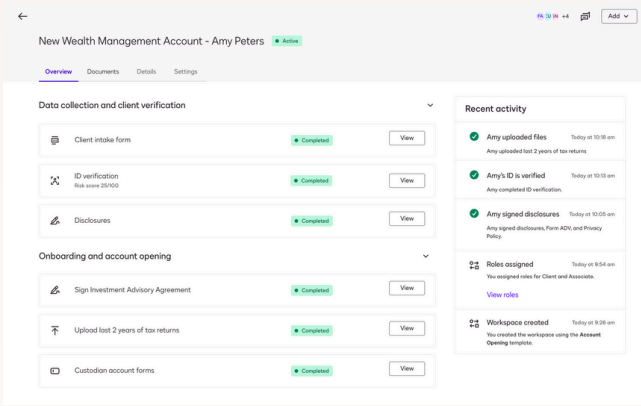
←

FA DJ IN +4

Add ∨

New Wealth Management Account - Amy Peters • Active

Overview Documents Details Settings

Data collection and client verification

Client intake form • Completed View

ID verification
Risk score 25/100 • Completed View

Disclosures • Completed View

Onboarding and account opening

Sign Investment Advisory Agreement • Completed View

Upload last 2 years of tax returns • Completed View

Custodian account forms • Completed View

Recent activity

Amy uploaded files Today at 10:18 am
Amy uploaded last 2 years of tax returns

Amy's ID is verified Today at 10:13 am
Amy completed ID verification.

Amy signed disclosures Today at 10:05 am
Amy signed disclosures, Form ADV, and Privacy Policy.

Roles assigned Today at 9:54 am
You assigned roles for Client and Associate.
View roles

Workspace created Today at 9:26 am
You created the workspace using the Account Opening template.